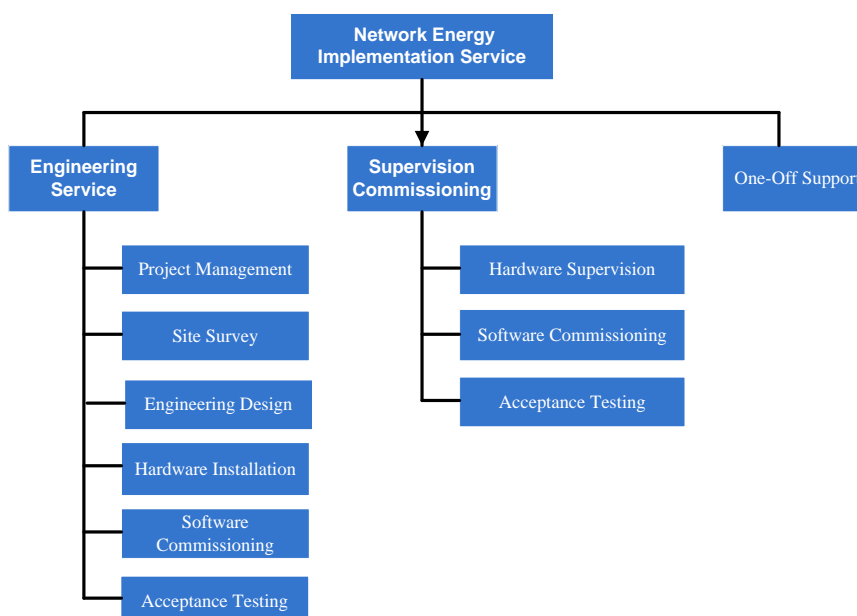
Network Energy Implementation Service

Engineering Service

Project Management

Site Survey

Engineering Design

Hardware Installation

Software Commissioning

Acceptance Testing

Supervision Commissioning

Hardware Supervision

Software Commissioning

Acceptance Testing

One-Off Suppor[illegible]